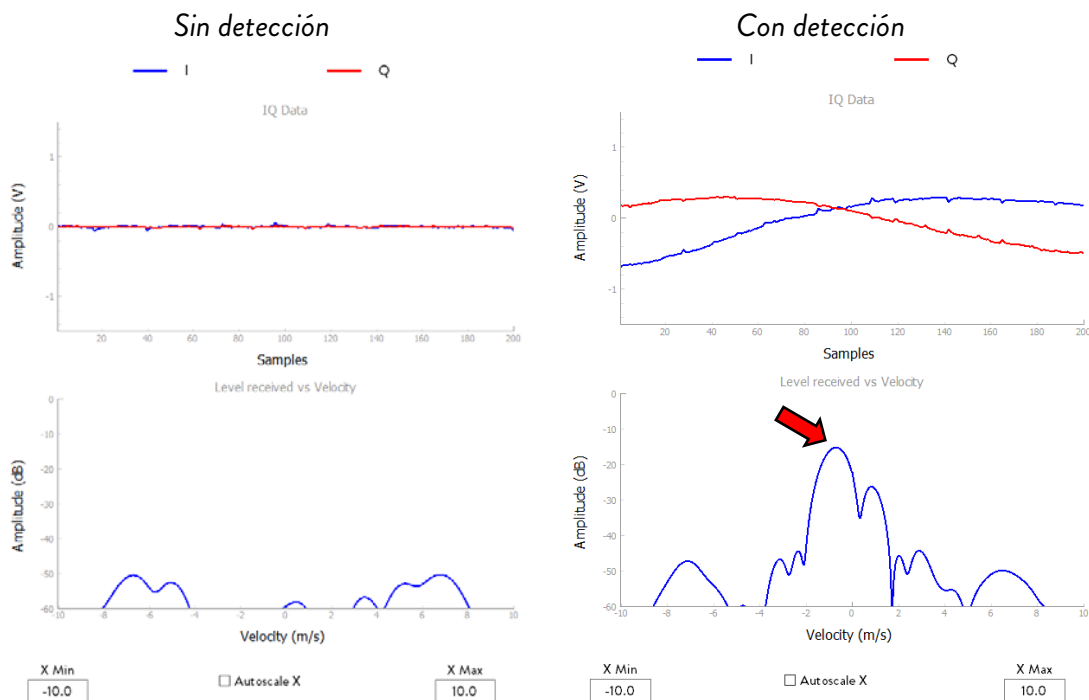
Sin detección

I Q

IQ Data

Amplitude (V)

1

0

-1

20 40 60 80 100 120 140 160 180 200

Samples

Level received vs Velocity

Amplitude (dB)

0

-10

-20

-30

-40

-50

-60

-10 -8 -6 -4 -2 0 2 4 6 8 10

Velocity (m/s)

X Min
-10.0

Autoscale X

X Max
10.0

Con detección

I Q

IQ Data

Amplitude (V)

1

0

-1

20 40 60 80 100 120 140 160 180 200

Samples

Level received vs Velocity

Amplitude (dB)

0

-10

-20

-30

-40

-50

-60

-10 -8 -6 -4 -2 0 2 4 6 8 10

Velocity (m/s)

X Min
-10.0

Autoscale X

X Max
10.0